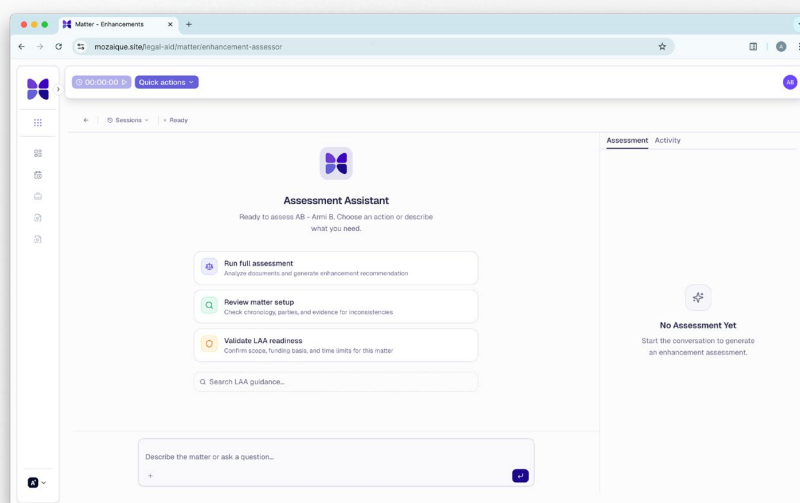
Matter - Enhancements
mozaique.site/legal-aid/matter/enhancement-assessor
A
00:00:00
Quick actions
AB
Sessions
Ready
Assessment Activity
Assessment Assistant
Ready to assess AB - Ami B. Choose an action or describe what you need.
Run full assessment
Analyze documents and generate enhancement recommendation
Review matter setup
Check chronology, parties, and evidence for inconsistencies
Validate LAA readiness
Confirm scope, funding basis, and time limits for this matter
Search LAA guidance...
No Assessment Yet
Start the conversation to generate an enhancement assessment.
Describe the matter or ask a question...
+